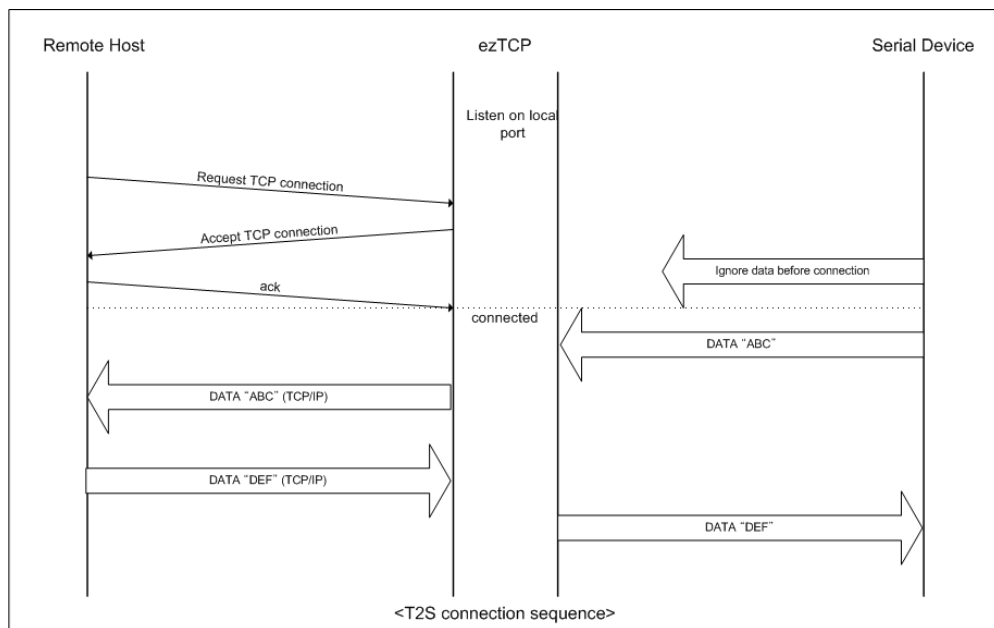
Remote Host

ezTCP

Serial Device

Listen on local port

Request TCP connection

Accept TCP connection

Ignore data before connection

ack

connected

DATA "ABC"

DATA "ABC" (TCP/IP)

DATA "DEF" (TCP/IP)

DATA "DEF"

<T2S connection sequence>